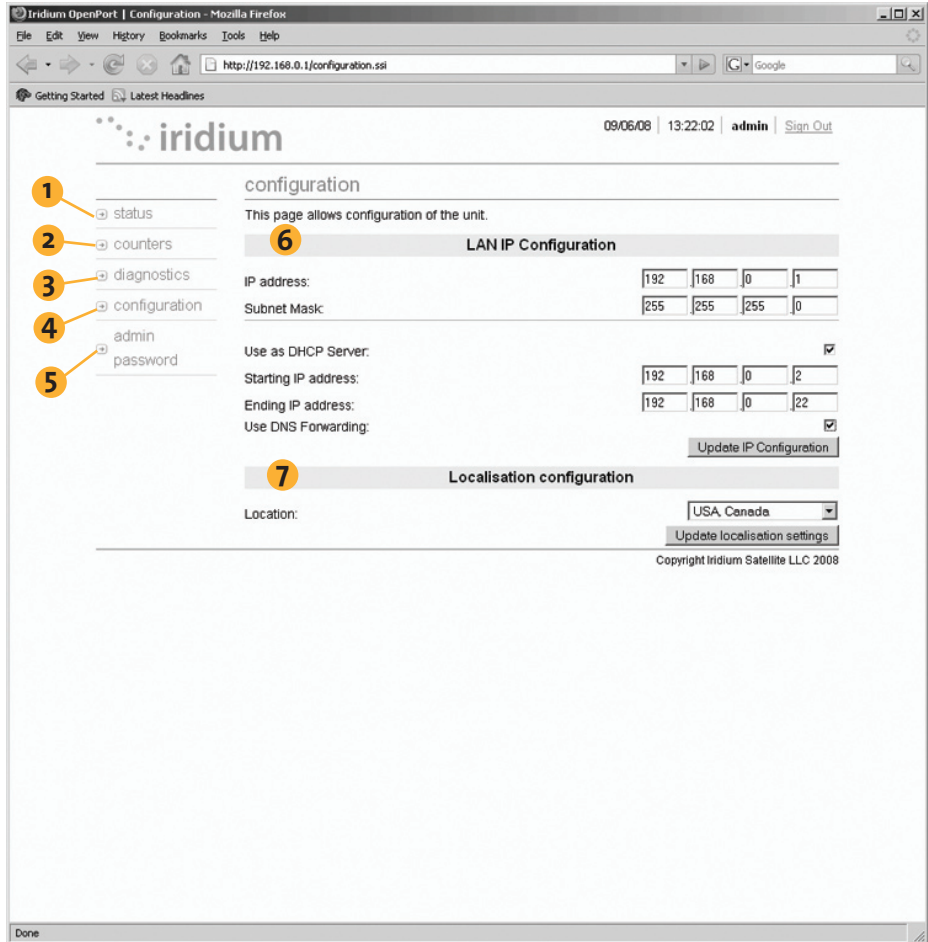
Iridium OpenPort | Configuration - Mozilla Firefox

File Edit View History Bookmarks Tools Help

http://192.168.0.1/configuration.ssi

Google

Getting Started Latest Headlines

iridium

09/06/08 | 13:22:02 | admin | Sign Out

1 status
2 counters
3 diagnostics
4 configuration
5 admin password

configuration

This page allows configuration of the unit.

6 LAN IP Configuration

IP address: 192 . 168 . 0 . 1
Subnet Mask: 255 . 255 . 255 . 0

Use as DHCP Server:
Starting IP address: 192 . 168 . 0 . 2
Ending IP address: 192 . 168 . 0 . 22
Use DNS Forwarding:

Update IP Configuration

7 Localisation configuration

Location: USA, Canada

Update localisation settings

Copyright Iridium Satellite LLC 2008

Done